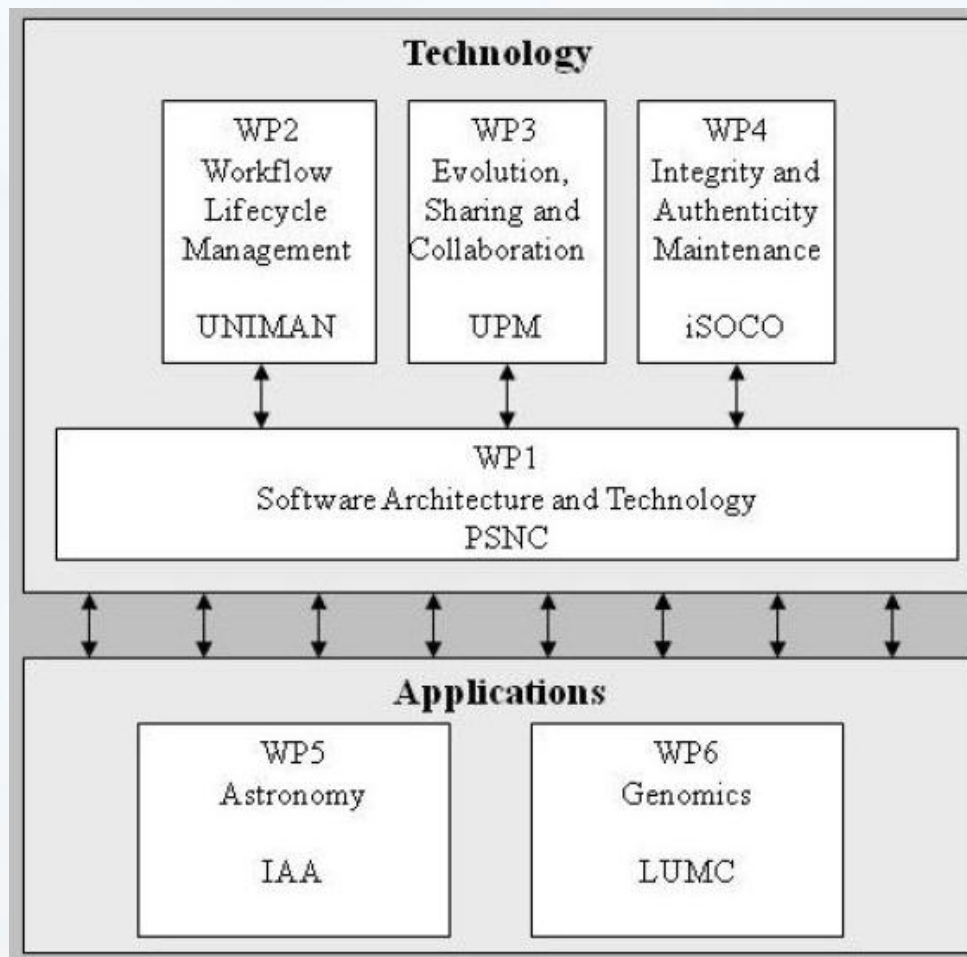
Technology

WP2
Workflow
Lifecycle
Management

UNIMAN

WP3
Evolution,
Sharing and
Collaboration

UPM

WP4
Integrity and
Authenticity
Maintenance

iSOCO

WP1
Software Architecture and Technology
PSNC

Applications

WP5
Astronomy

IAA

WP6
Genomics

LUMC